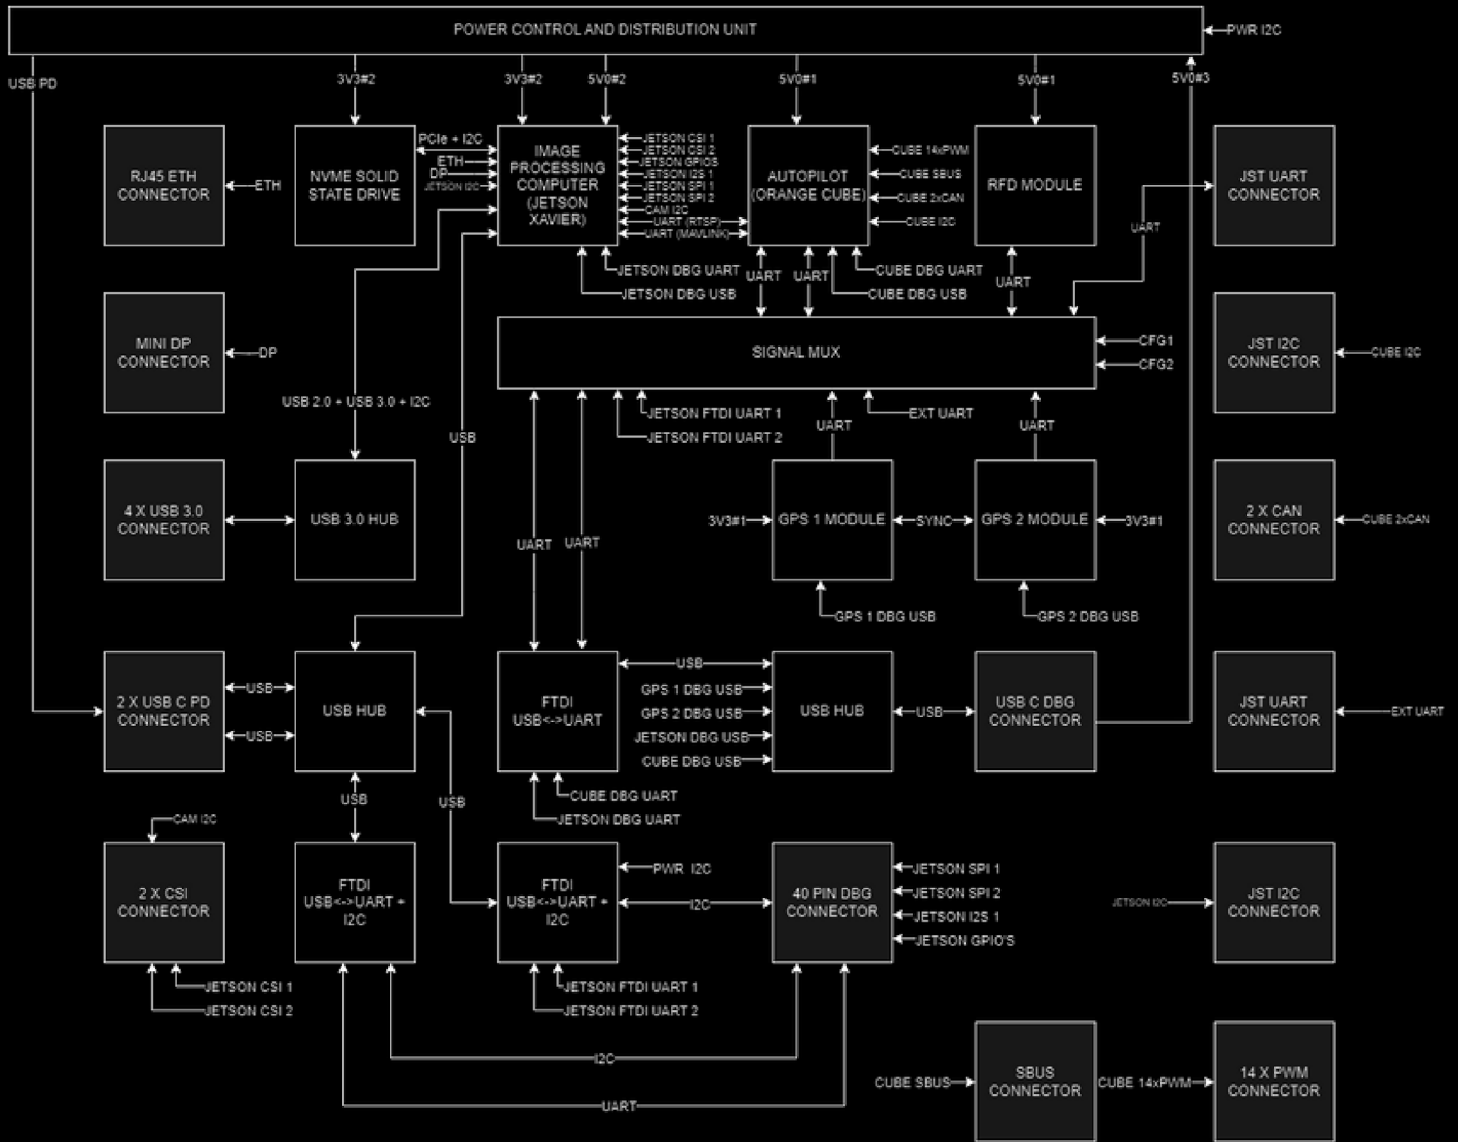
POWER CONTROL AND DISTRIBUTION UNIT
PWR I2C
USB PD
3V3#2
3V3#2
5V0#2
5V0#1
5V0#1
5V0#3
RJ45 ETH CONNECTOR
ETH
NVME SOLID STATE DRIVE
PCIe + I2C
ETH
DP
JETSON I2C
IMAGE PROCESSING COMPUTER (JETSON XAVIER)
JETSON CSI 1
JETSON CSI 2
JETSON GPIOS
JETSON I2S 1
JETSON SPI 1
JETSON SPI 2
CAM I2C
UART (RTSP)
UART (MAVLINK)
AUTOPILOT (ORANGE CUBE)
CUBE 14xPWM
CUBE SBUS
CUBE 2xCAN
CUBE I2C
RFD MODULE
JST UART CONNECTOR
UART
JETSON DBG UART
JETSON DBG USB
UART
UART
CUBE DBG UART
CUBE DBG USB
UART
MINI DP CONNECTOR
DP
SIGNAL MUX
CFG1
CFG2
JST I2C CONNECTOR
CUBE I2C
USB 2.0 + USB 3.0 + I2C
USB
JETSON FTDI UART 1
JETSON FTDI UART 2
EXT UART
UART
UART
4 X USB 3.0 CONNECTOR
USB 3.0 HUB
UART
UART
3V3#1
GPS 1 MODULE
SYNC
GPS 2 MODULE
3V3#1
2 X CAN CONNECTOR
CUBE 2xCAN
GPS 1 DBG USB
GPS 2 DBG USB
2 X USB C PD CONNECTOR
USB
USB
USB HUB
FTDI USB<->UART
USB
GPS 1 DBG USB
GPS 2 DBG USB
JETSON DBG USB
CUBE DBG USB
USB HUB
USB
USB C DBG CONNECTOR
JST UART CONNECTOR
EXT UART
USB
USB
CUBE DBG UART
JETSON DBG UART
CAM I2C
2 X CSI CONNECTOR
FTDI USB<->UART + I2C
FTDI USB<->UART + I2C
PWR I2C
I2C
40 PIN DBG CONNECTOR
JETSON SPI 1
JETSON SPI 2
JETSON I2S 1
JETSON GPIO'S
JETSON I2C
JST I2C CONNECTOR
JETSON CSI 1
JETSON CSI 2
JETSON FTDI UART 1
JETSON FTDI UART 2
I2C
CUBE SBUS
SBUS CONNECTOR
CUBE 14xPWM
14 X PWM CONNECTOR
UART